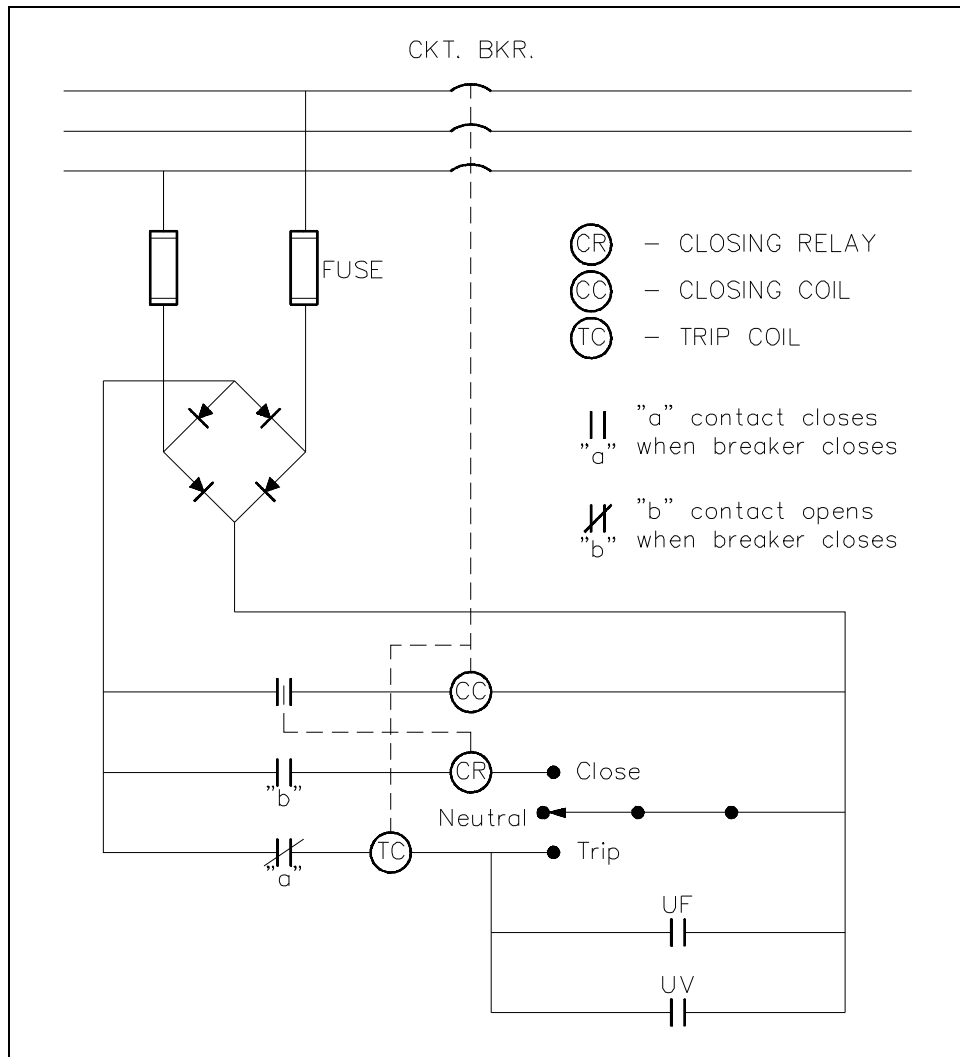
CKT. BKR.

FUSE

CR – CLOSING RELAY
CC – CLOSING COIL
TC – TRIP COIL

"a" "a" contact closes when breaker closes

"b" "b" contact opens when breaker closes

CC

CR Close

"b"

Neutral

"a" TC Trip

UF

UV